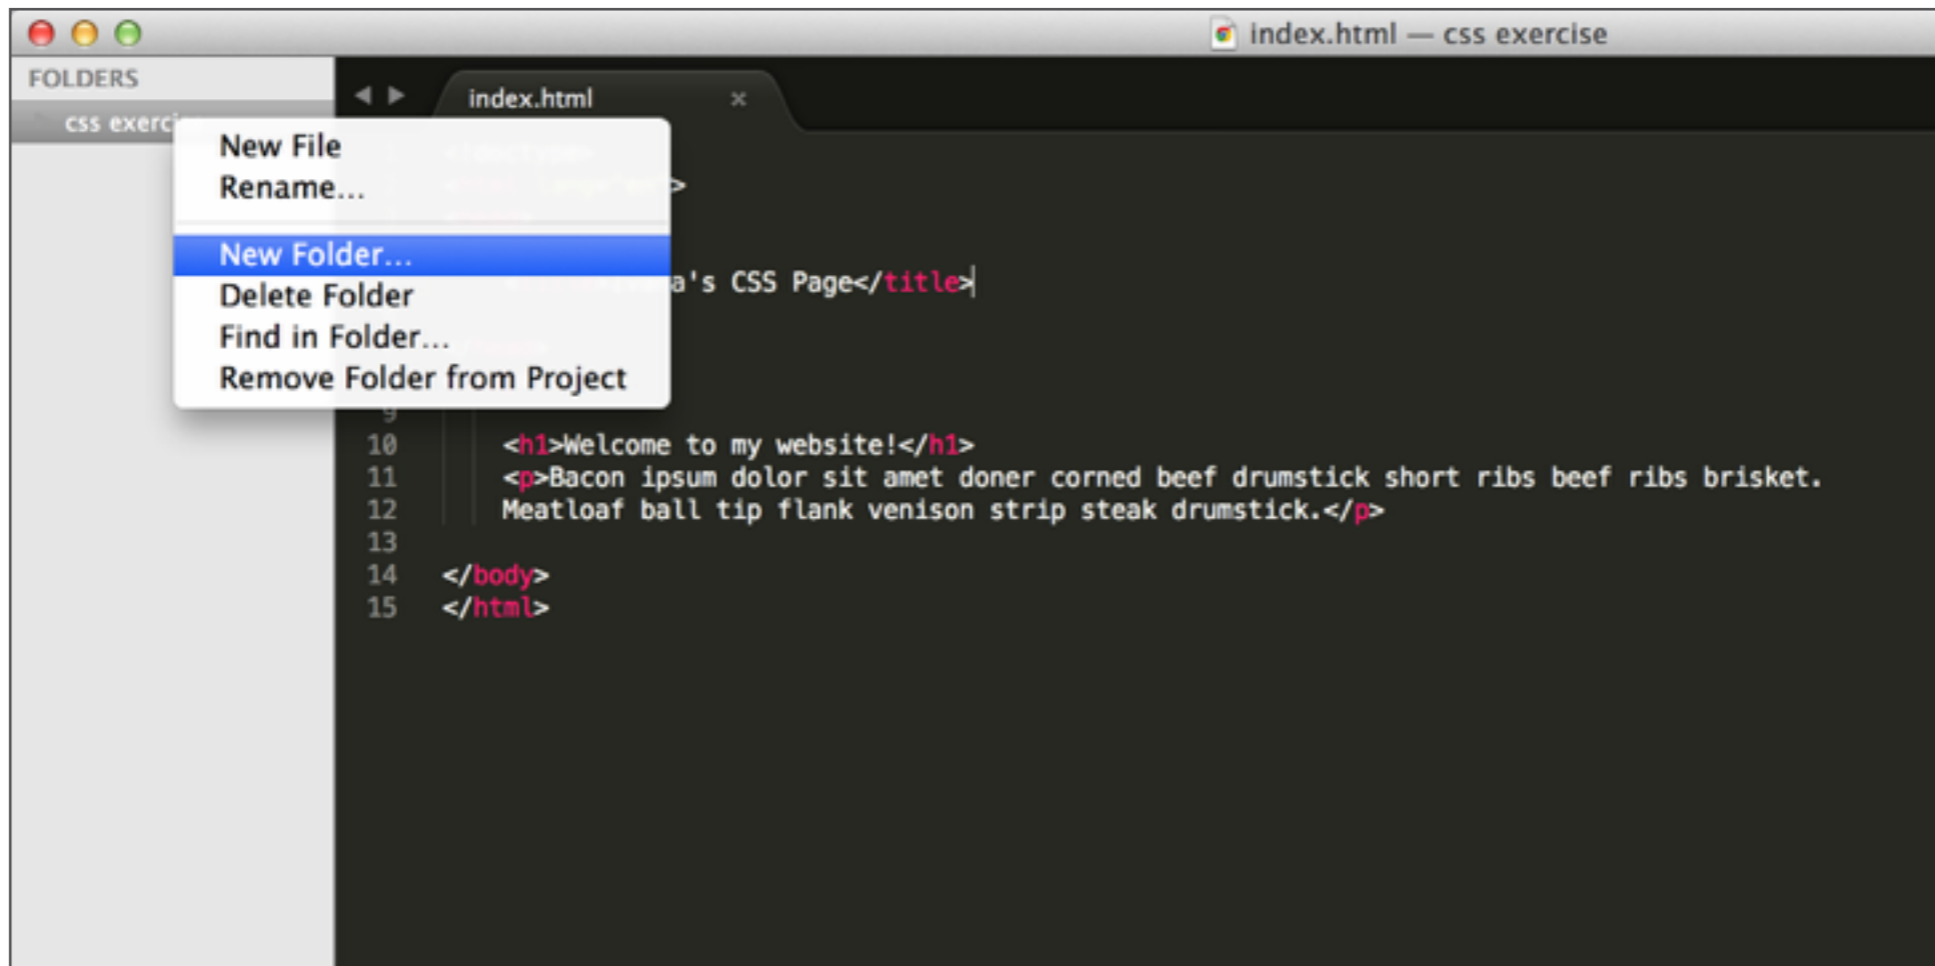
index.html — css exercise

FOLDERS

css exerc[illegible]

index.html ×

New File
Rename...
New Folder...
Delete Folder
Find in Folder...
Remove Folder from Project

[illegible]>

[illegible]a's CSS Page</title>

10 <h1>Welcome to my website!</h1>
11 <p>Bacon ipsum dolor sit amet doner corned beef drumstick short ribs beef ribs brisket.
12 Meatloaf ball tip flank venison strip steak drumstick.</p>
13
14 </body>
15 </html>